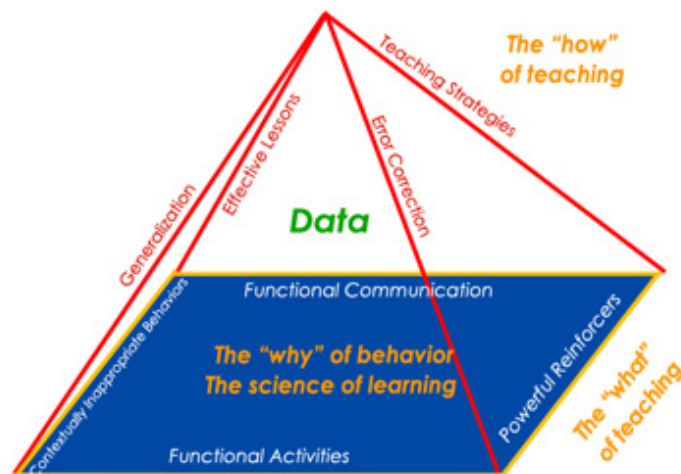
The "how" of teaching

Teaching Strategies

Effective Lessons

Error Correction

Generalization

Data

Functional Communication

Contextually Inappropriate Behaviors

The "why" of behavior
The science of learning

Powerful Reinforcers

Functional Activities

The "what" of teaching